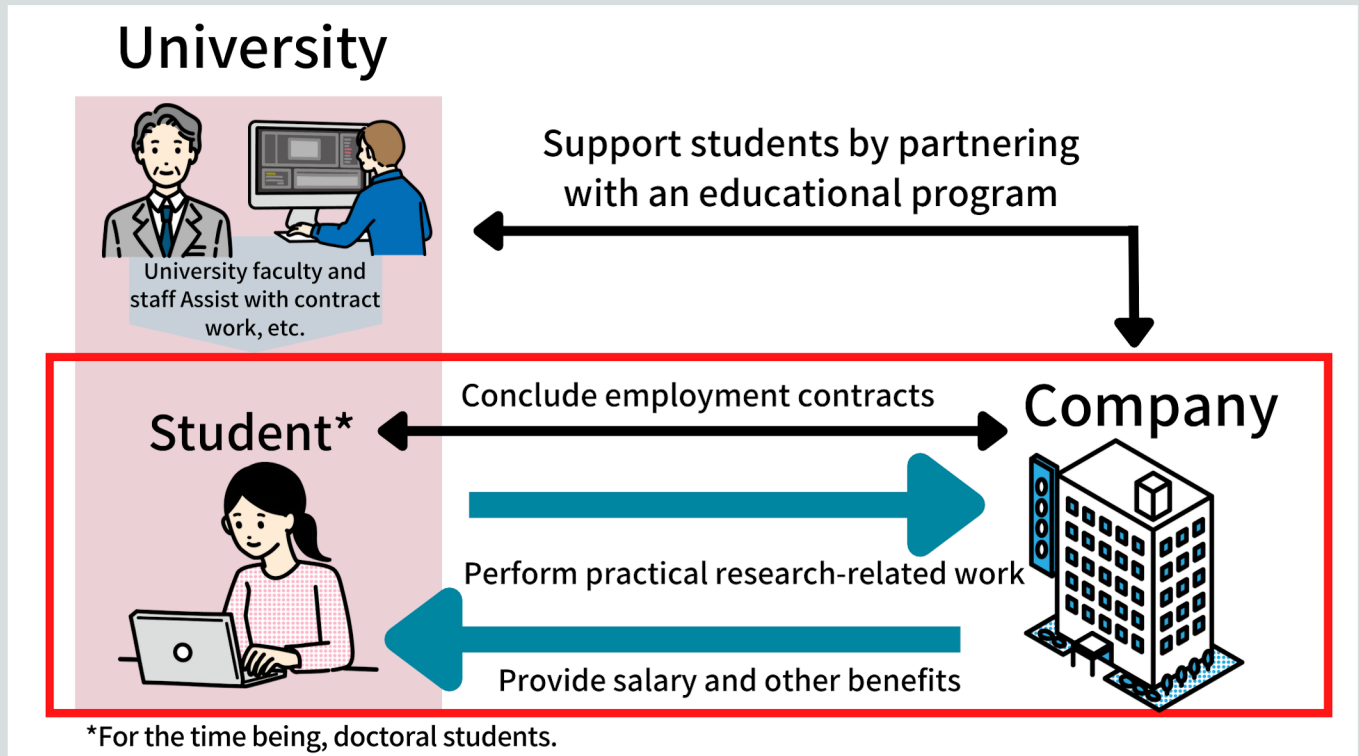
University

Support students by partnering with an educational program

University faculty and staff Assist with contract work, etc.

Student*

Conclude employment contracts

Company

Perform practical research-related work

Provide salary and other benefits

*For the time being, doctoral students.